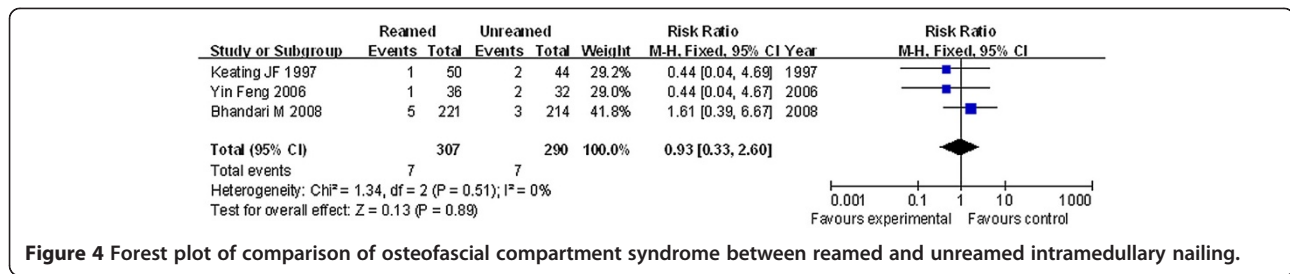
| Study or Subgroup | Reamed Events | Reamed Total | Unreamed Events | Unreamed Total | Weight | Risk Ratio M-H, Fixed, 95% CI | Year |
|---|---|---|---|---|---|---|---|
| Keating JF 1997 | 1 | 50 | 2 | 44 | 29.2% | 0.44 [0.04, 4.69] | 1997 |
| Yin Feng 2006 | 1 | 36 | 2 | 32 | 29.0% | 0.44 [0.04, 4.67] | 2006 |
| Bhandari M 2008 | 5 | 221 | 3 | 214 | 41.8% | 1.61 [0.39, 6.67] | 2008 |
| **Total (95% CI)** | | **307** | | **290** | **100.0%** | **0.93 [0.33, 2.60]** | |
| Total events | 7 | | 7 | | | | |

Heterogeneity: Chi² = 1.34, df = 2 (P = 0.51); I² = 0%
Test for overall effect: Z = 0.13 (P = 0.89)

Risk Ratio
M-H, Fixed, 95% CI

0.001 0.1 1 10 1000
Favours experimental Favours control

**Figure 4 Forest plot of comparison of osteofascial compartment syndrome between reamed and unreamed intramedullary nailing.**